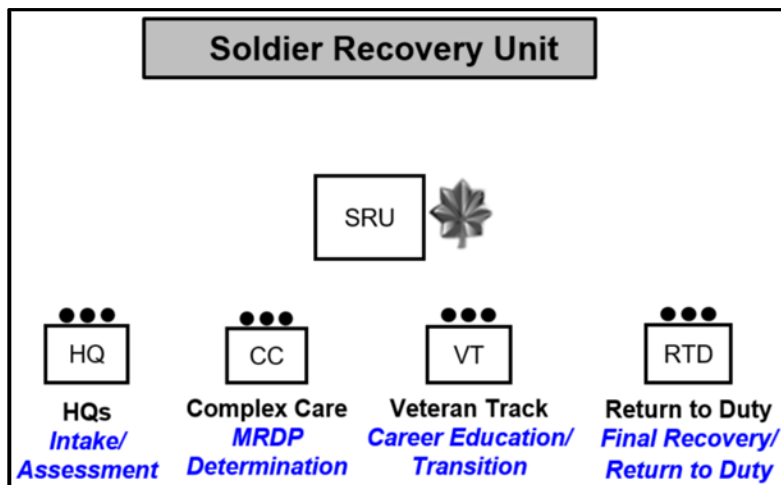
Soldier Recovery Unit

SRU

●●●
HQ
HQs
Intake/ Assessment

●●●
CC
Complex Care
MRDP Determination

●●●
VT
Veteran Track
Career Education/ Transition

●●●
RTD
Return to Duty
Final Recovery/ Return to Duty